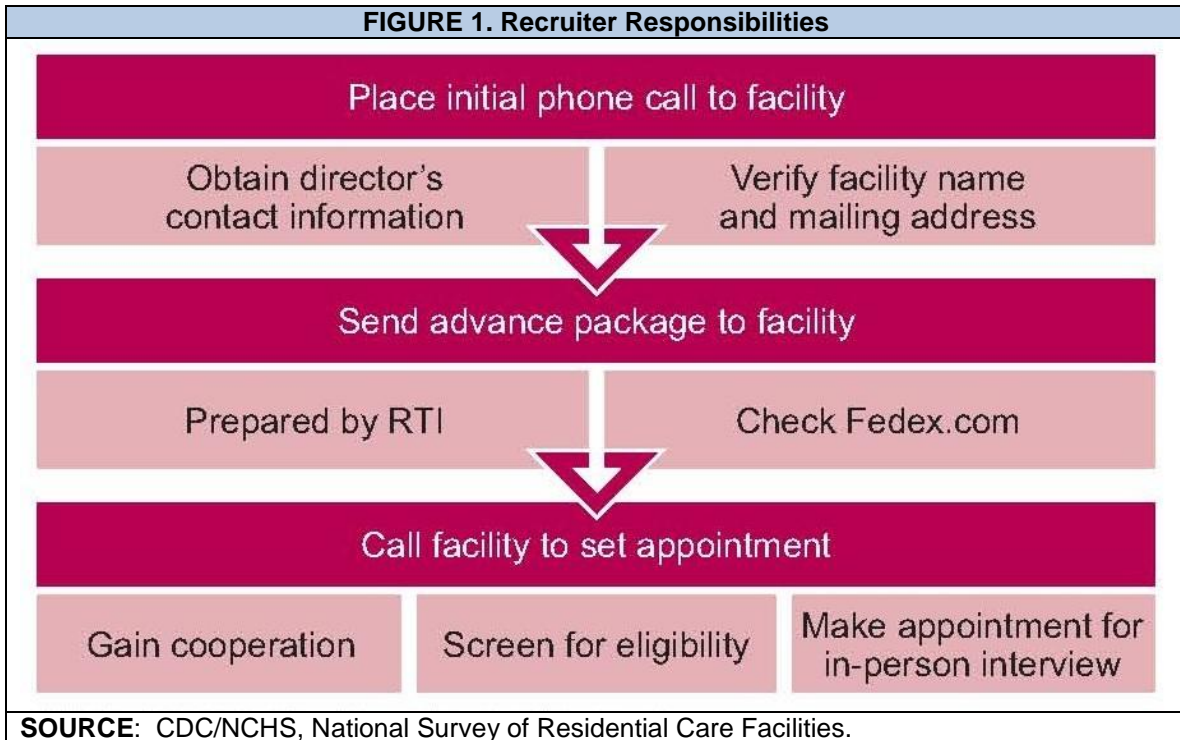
FIGURE 1. Recruiter Responsibilities

Place initial phone call to facility

Obtain director's contact information

Verify facility name and mailing address

Send advance package to facility

Prepared by RTI

Check Fedex.com

Call facility to set appointment

Gain cooperation

Screen for eligibility

Make appointment for in-person interview

SOURCE: CDC/NCHS, National Survey of Residential Care Facilities.